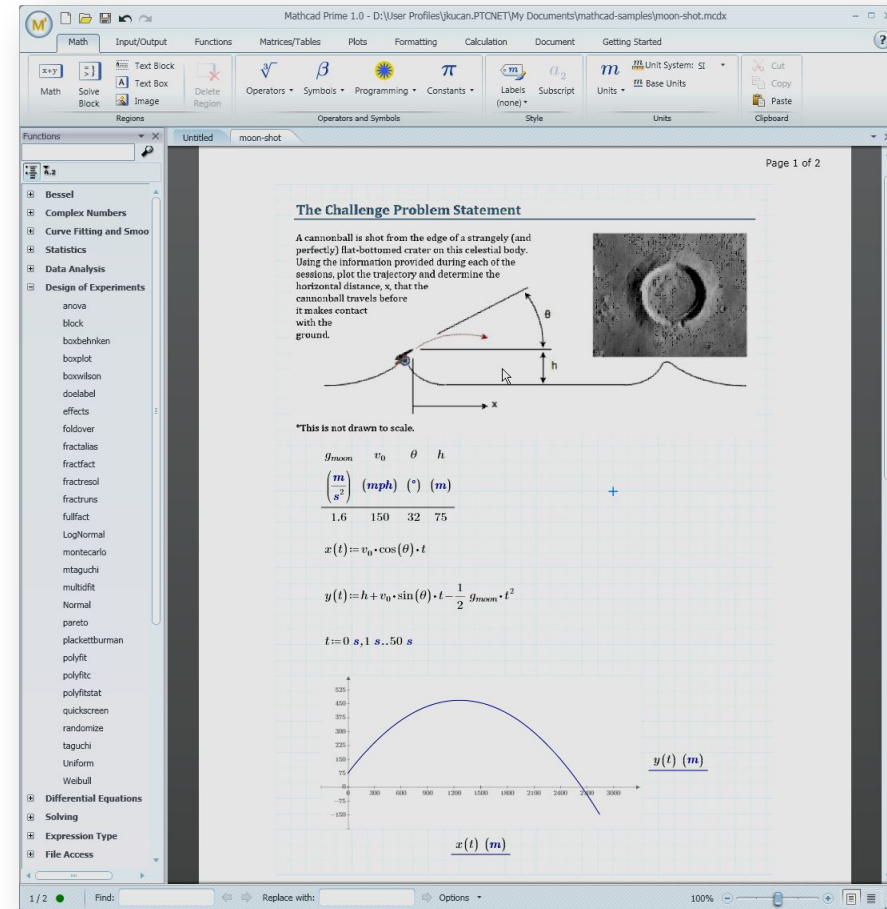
Mathcad Prime 1.0 - D:\User Profiles\jkucan.PTCNET\My Documents\mathcad-samples\moon-shot.mcdx

Math Input/Output Functions Matrices/Tables Plots Formatting Calculation Document Getting Started

Math Solve Block Text Block Text Box Image Delete Region
Regions
Operators Symbols Programming Constants
Operators and Symbols
Labels (none) Subscript
Style
Units Unit System: SI Base Units
Units
Cut Copy Paste
Clipboard

Functions

Bessel
Complex Numbers
Curve Fitting and Smoo
Statistics
Data Analysis
Design of Experiments
anova
block
boxbehnken
boxplot
boxwilson
doelabel
effects
foldover
fractalias
fractfact
fractresol
fractruns
fullfact
LogNormal
montecarlo
mtaguchi
multidfit
Normal
pareto
plackettburman
polyfit
polyfitc
polyfitstat
quickscreen
randomize
taguchi
Uniform
Weibull
Differential Equations
Solving
Expression Type
File Access

Untitled moon-shot

Page 1 of 2

The Challenge Problem Statement

A cannonball is shot from the edge of a strangely (and perfectly) flat-bottomed crater on this celestial body. Using the information provided during each of the sessions, plot the trajectory and determine the horizontal distance, x, that the cannonball travels before it makes contact with the ground.

θ
h
x

*This is not drawn to scale.

| $g_{moon}$ | $v_0$ | $\theta$ | $h$ |
|---|---|---|---|
| $\left(\frac{m}{s^2}\right)$ | $(mph)$ | $(°)$ | $(m)$ |
| 1.6 | 150 | 32 | 75 |

$x(t):=v_0\cdot\cos(\theta)\cdot t$

$y(t):=h+v_0\cdot\sin(\theta)\cdot t-\frac{1}{2}\,g_{moon}\cdot t^2$

$t:=0\ s, 1\ s..50\ s$

525 450 375 300 225 150 75 0 -75 -150
0 300 600 900 1200 1500 1800 2100 2400 2700 3000

$y(t)\ (m)$

$x(t)\ (m)$

1/2 Find: Replace with: Options 100%